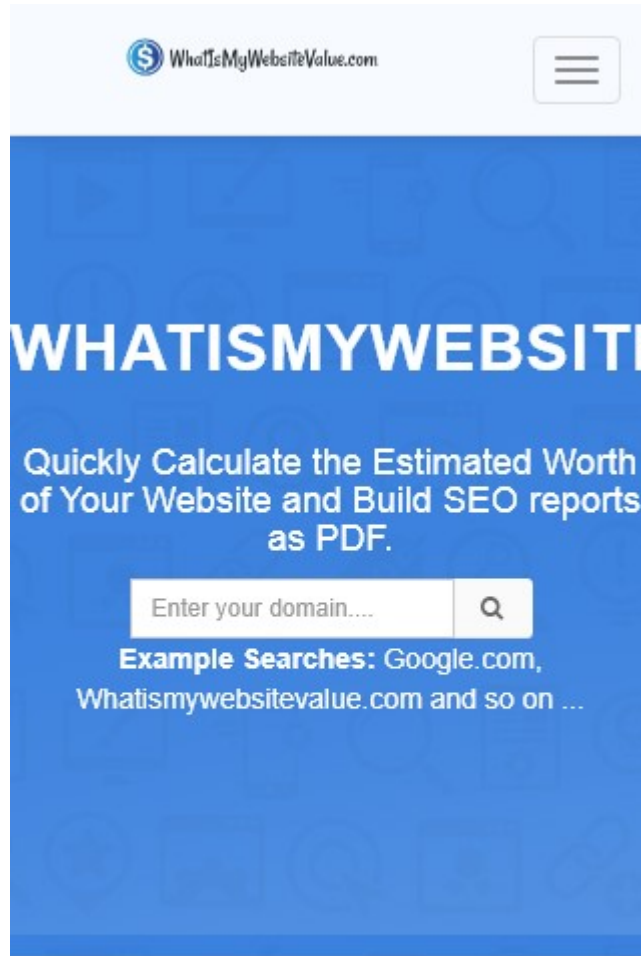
WhatIsMyWebsiteValue.com

WHATISMYWEBSIT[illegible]

Quickly Calculate the Estimated Worth of Your Website and Build SEO reports as PDF.

Enter your domain....

**Example Searches:** Google.com, Whatismywebsitevalue.com and so on ...